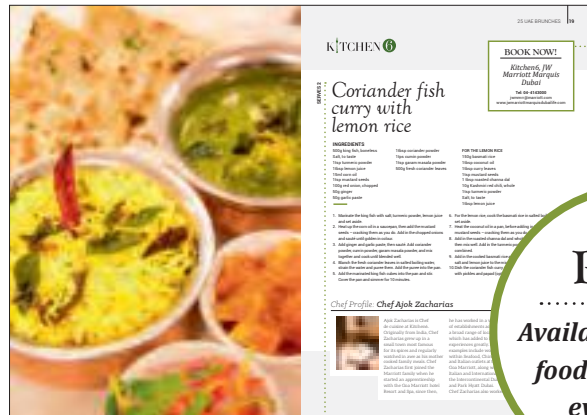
20 UAE BRUNCHES 19

KITCHEN 6

BOOK NOW!

Kitchen6, JW Marriott Marquis Dubai

Tel: 04-4143000

SERVES 2

Coriander fish curry with lemon rice

INGREDIENTS

500g king fish, boneless
Salt, to taste
1tsp turmeric powder
1tbsp lemon juice
10ml corn oil
1tsp mustard seeds
100g red onion, chopped
60g ginger
60g garlic paste

1tsp coriander powder
1tsp cumin powder
1tsp garam masala powder
300g fresh coriander leaves

FOR THE LEMON RICE

150g basmati rice
10ml coconut oil
1tbsp curry leaves
1tsp mustard seeds
1 tbsp roasted channa dal
10g Kashmiri red chili, whole
1tsp turmeric powder
Salt, to taste
10ml lemon juice

Chef Profile: Chef Ajok Zacharias

1
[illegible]